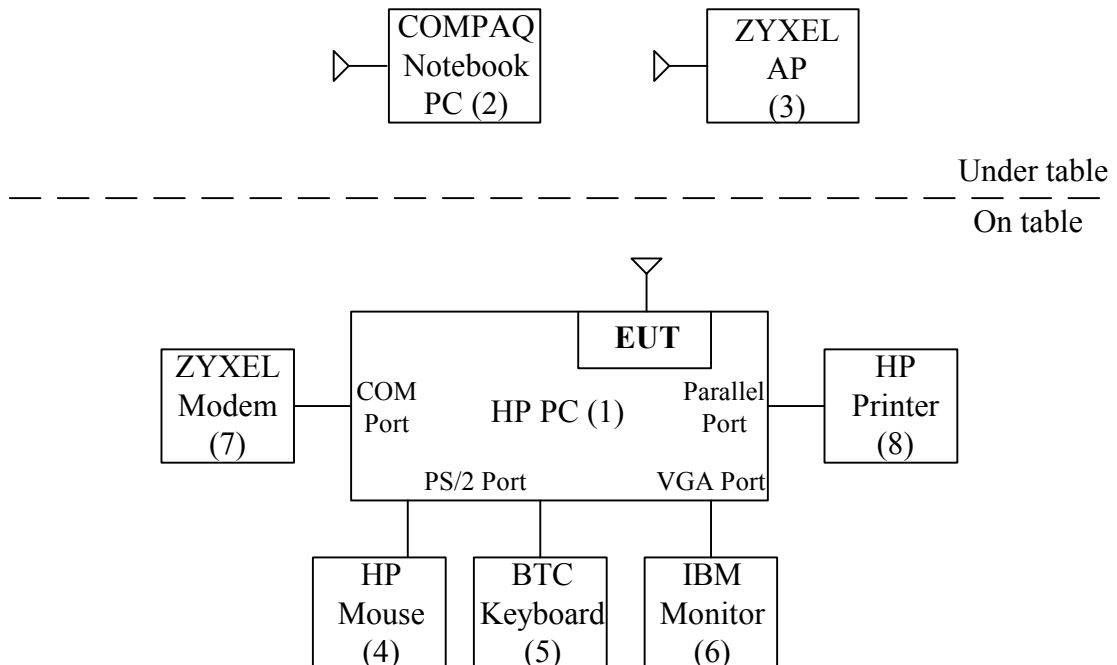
COMPAQ Notebook PC (2)

ZYXEL AP (3)

Under table

On table

EUT

ZYXEL Modem (7)

COM Port

HP PC (1)

Parallel Port

HP Printer (8)

PS/2 Port

VGA Port

HP Mouse (4)

BTC Keyboard (5)

IBM Monitor (6)